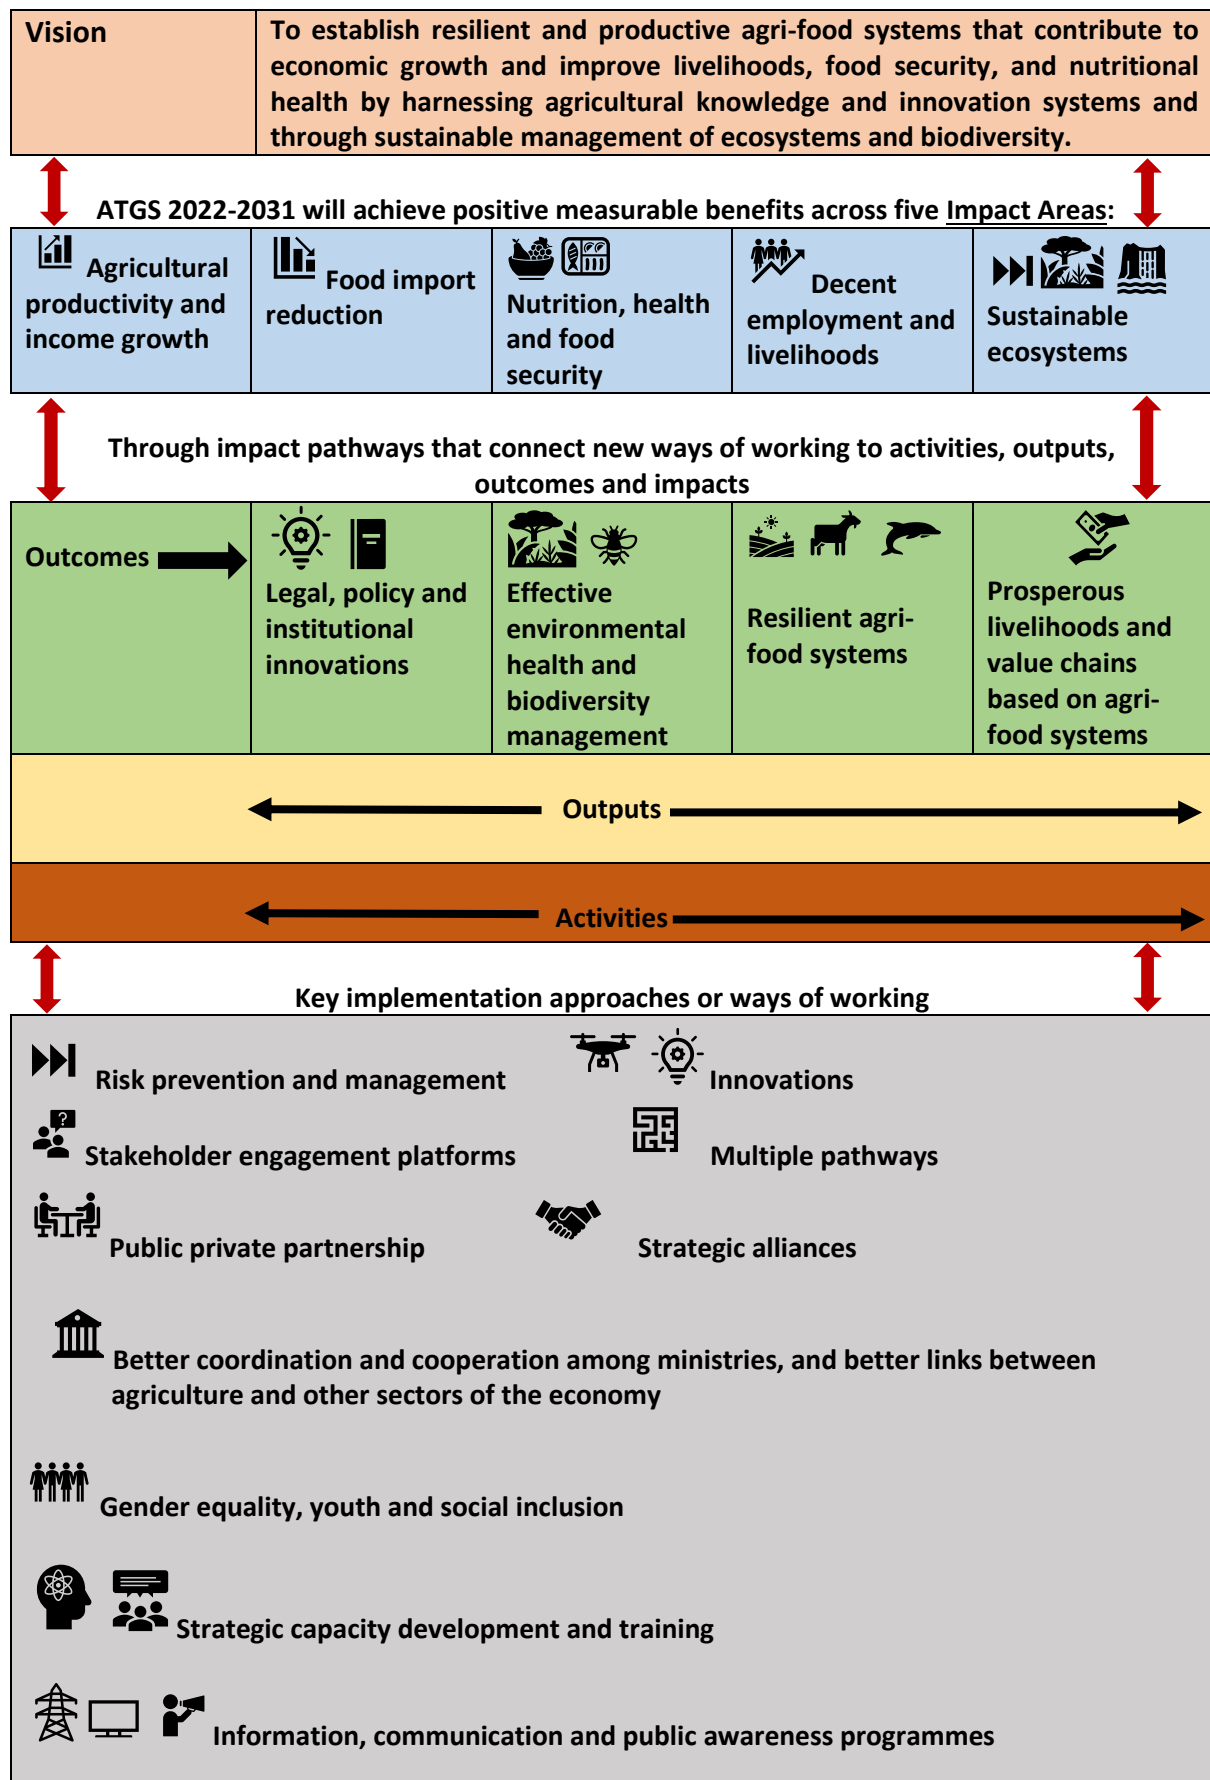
| Vision | To establish resilient and productive agri-food systems that contribute to economic growth and improve livelihoods, food security, and nutritional health by harnessing agricultural knowledge and innovation systems and through sustainable management of ecosystems and biodiversity. |
|---|---|

ATGS 2022-2031 will achieve positive measurable benefits across five Impact Areas:

| Agricultural productivity and income growth | Food import reduction | Nutrition, health and food security | Decent employment and livelihoods | Sustainable ecosystems |
|---|---|---|---|---|

Through impact pathways that connect new ways of working to activities, outputs, outcomes and impacts

| Outcomes | Legal, policy and institutional innovations | Effective environmental health and biodiversity management | Resilient agri-food systems | Prosperous livelihoods and value chains based on agri-food systems |
|---|---|---|---|---|

Outputs

Activities

Key implementation approaches or ways of working

Risk prevention and management

Innovations

Stakeholder engagement platforms

Multiple pathways

Public private partnership

Strategic alliances

Better coordination and cooperation among ministries, and better links between agriculture and other sectors of the economy

Gender equality, youth and social inclusion

Strategic capacity development and training

Information, communication and public awareness programmes